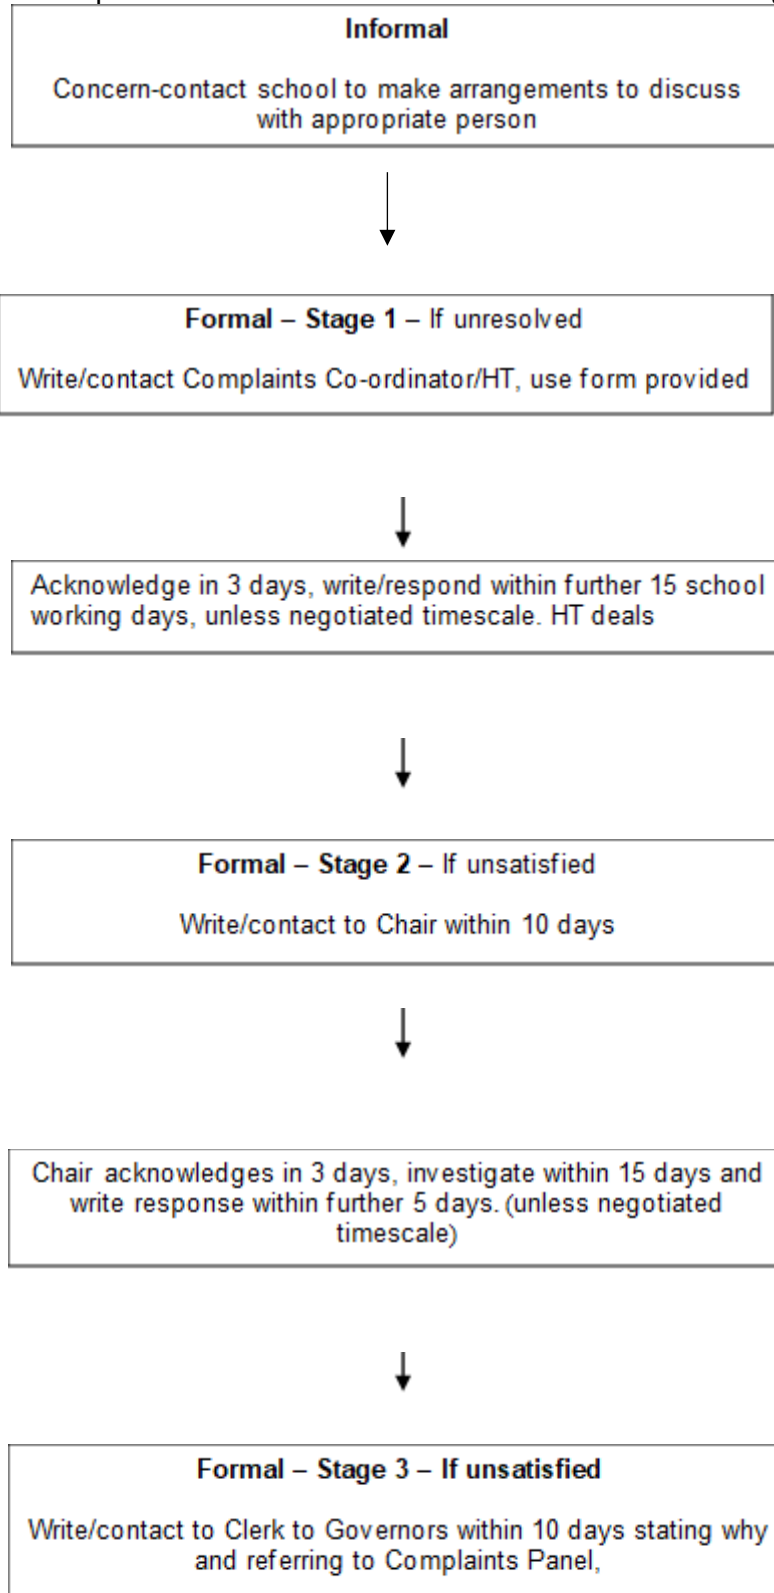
**Informal**

Concern-contact school to make arrangements to discuss with appropriate person

**Formal – Stage 1** – If unresolved

Write/contact Complaints Co-ordinator/HT, use form provided

Acknowledge in 3 days, write/respond within further 15 school working days, unless negotiated timescale. HT deals

**Formal – Stage 2** – If unsatisfied

Write/contact to Chair within 10 days

Chair acknowledges in 3 days, investigate within 15 days and write response within further 5 days. (unless negotiated timescale)

**Formal – Stage 3 – If unsatisfied**

Write/contact to Clerk to Governors within 10 days stating why and referring to Complaints Panel,